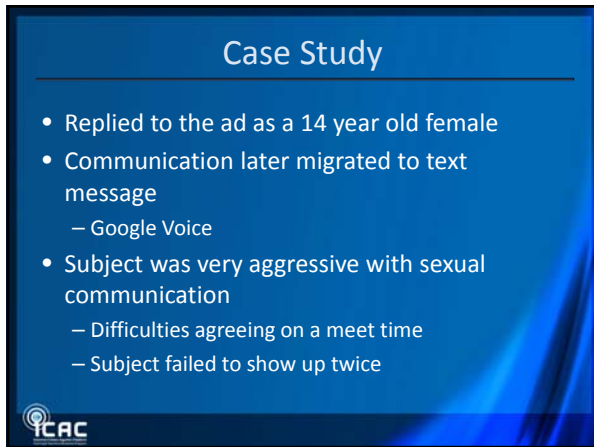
Case Study

- Replied to the ad as a 14 year old female
- Communication later migrated to text message
  – Google Voice
- Subject was very aggressive with sexual communication
  – Difficulties agreeing on a meet time
  – Subject failed to show up twice

ICAC